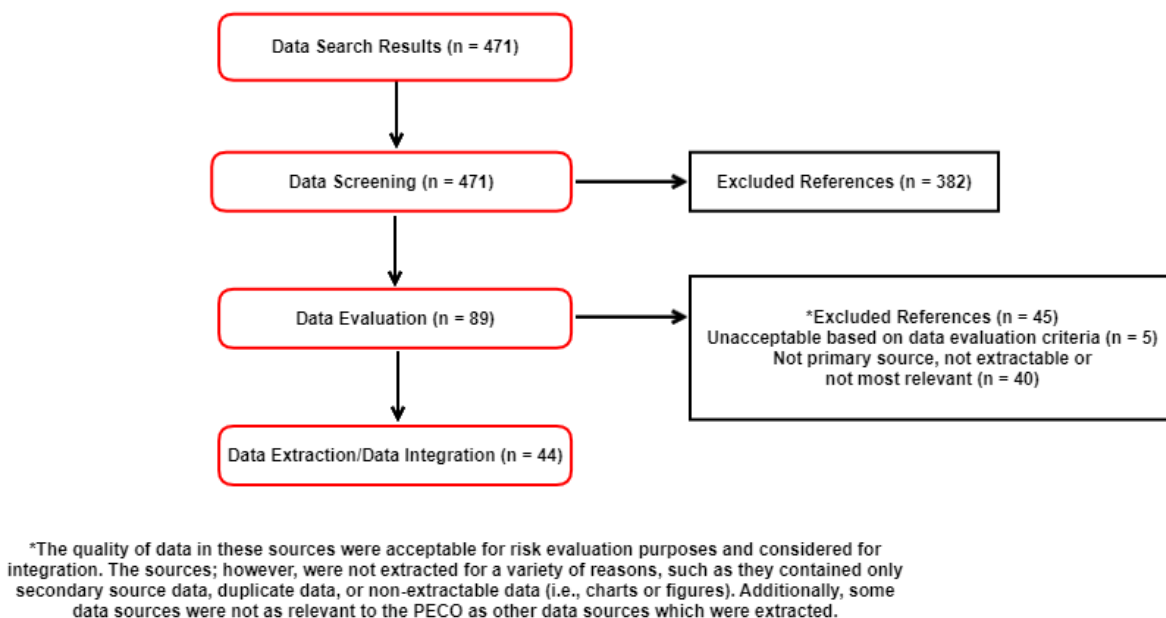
Data Search Results (n = 471)

Data Screening (n = 471)

Excluded References (n = 382)

Data Evaluation (n = 89)

*Excluded References (n = 45)
Unacceptable based on data evaluation criteria (n = 5)
Not primary source, not extractable or not most relevant (n = 40)

Data Extraction/Data Integration (n = 44)

*The quality of data in these sources were acceptable for risk evaluation purposes and considered for integration. The sources; however, were not extracted for a variety of reasons, such as they contained only secondary source data, duplicate data, or non-extractable data (i.e., charts or figures). Additionally, some data sources were not as relevant to the PECO as other data sources which were extracted.